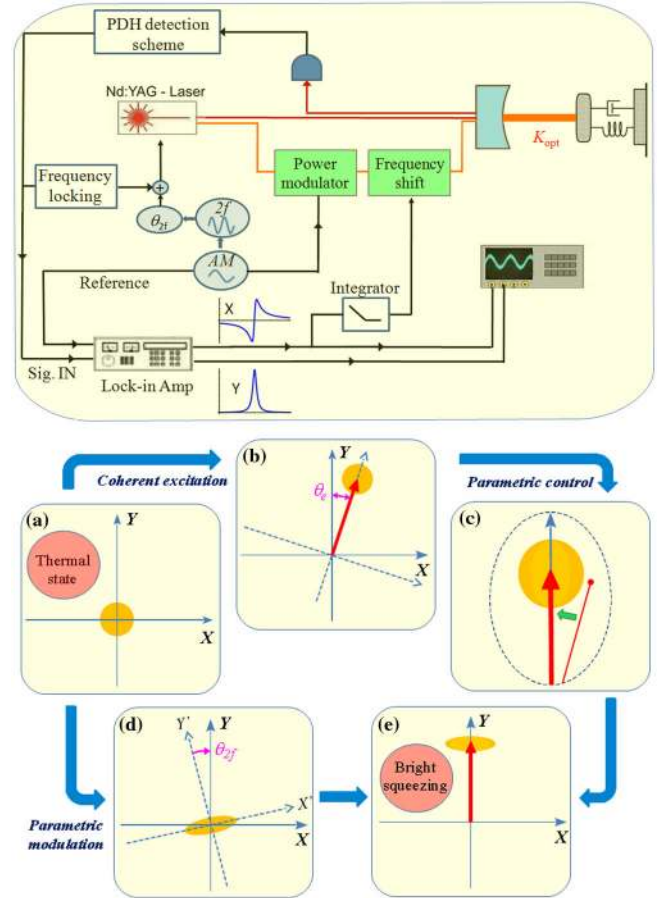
PDH detection scheme

Nd:YAG - Laser

$K_{opt}$

Frequency locking

+

$\theta_{2f}$

$2f$

Power modulator

Frequency shift

$AM$

Reference

Integrator

X

Sig. IN

Lock-in Amp

Y

Coherent excitation

(b)

Y

$\theta_e$

X

Parametric control

(a)

Y

Thermal state

X

(c)

(d)

Y'

Y

$\theta_{2f}$

X'

X

Parametric modulation

(e)

Y

Bright squeezing

X